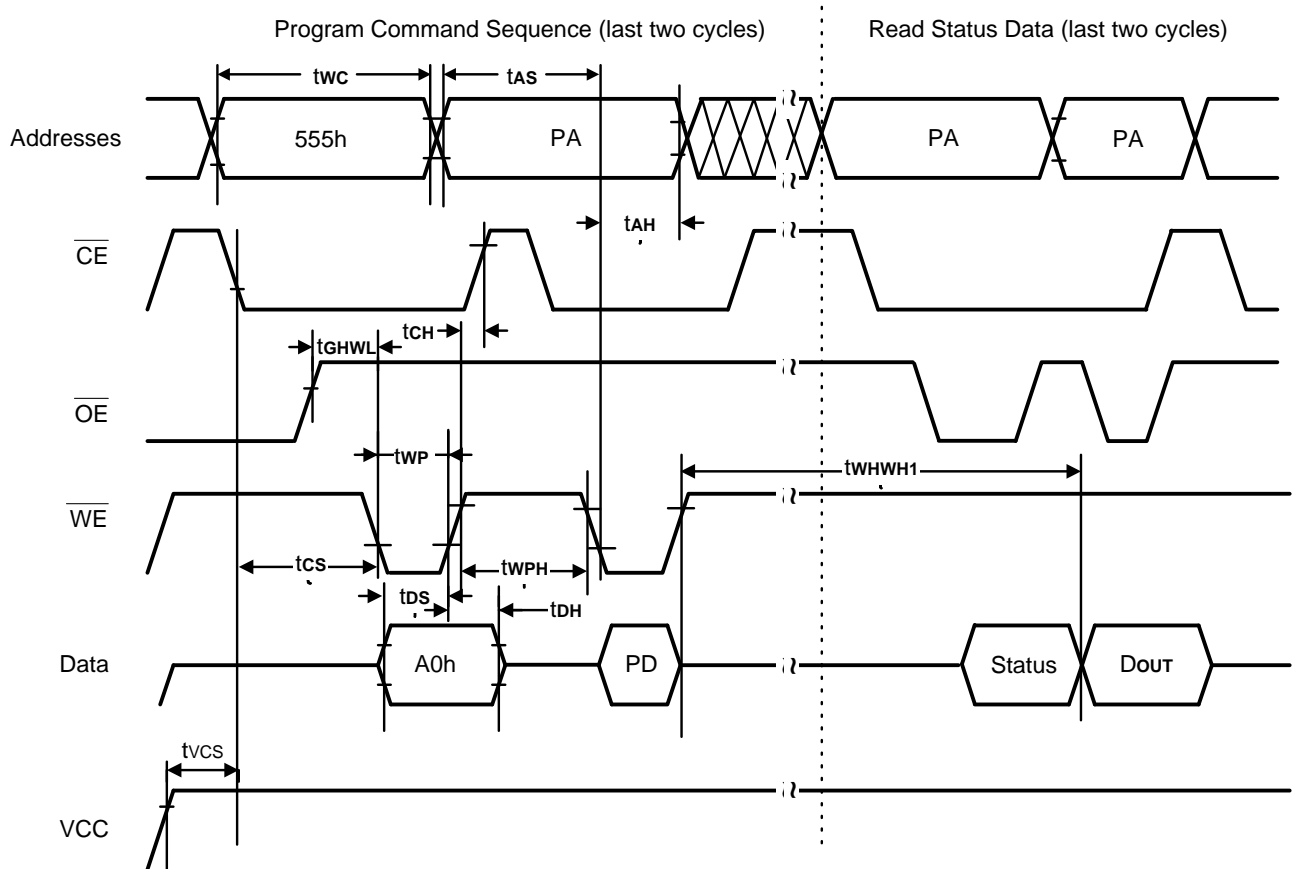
Program Command Sequence (last two cycles)

Read Status Data (last two cycles)

tWC

tAS

Addresses

555h

PA

PA

PA

tAH

$\overline{CE}$

tGHWL

tCH

$\overline{OE}$

tWP

tWHWH1

$\overline{WE}$

tCS

tWPH

tDS

tDH

Data

A0h

PD

Status

DOUT

tVCS

VCC